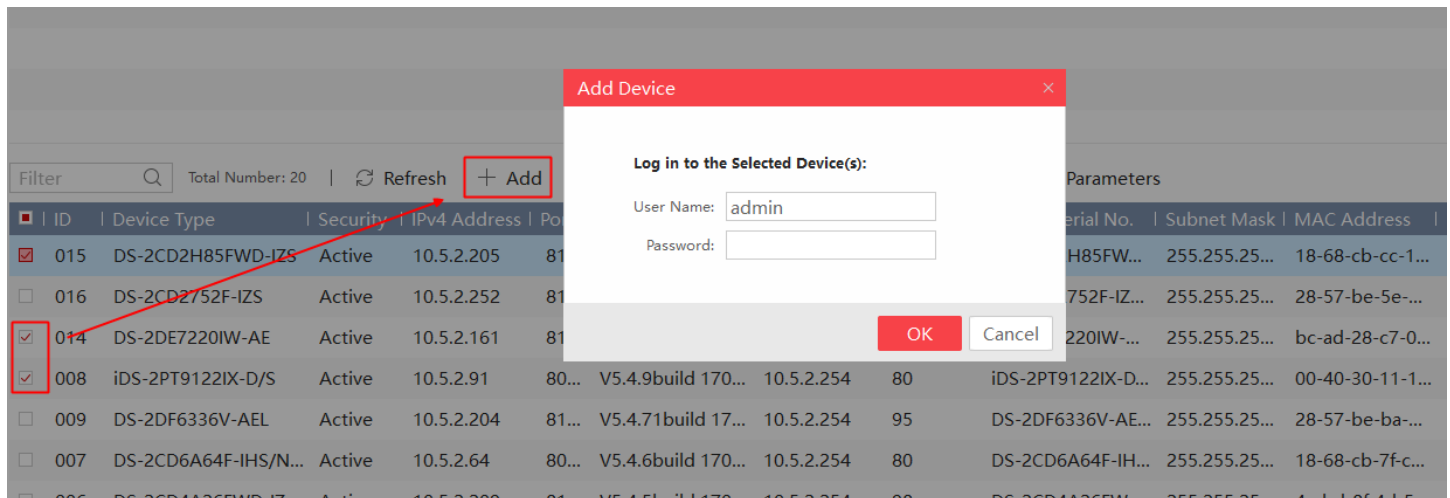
Filter
Total Number: 20 | Refresh + Add
Parameters

| ID | Device Type | Security | IPv4 Address | Po... | | | | Serial No. | Subnet Mask | MAC Address |
|---|---|---|---|---|---|---|---|---|---|---|
| 015 | DS-2CD2H85FWD-IZS | Active | 10.5.2.205 | 81 | | | | H85FW... | 255.255.25... | 18-68-cb-cc-1... |
| 016 | DS-2CD2752F-IZS | Active | 10.5.2.252 | 81 | | | | 752F-IZ... | 255.255.25... | 28-57-be-5e-... |
| 014 | DS-2DE7220IW-AE | Active | 10.5.2.161 | 81 | | | | 220IW-... | 255.255.25... | bc-ad-28-c7-0... |
| 008 | iDS-2PT9122IX-D/S | Active | 10.5.2.91 | 80... | V5.4.9build 170... | 10.5.2.254 | 80 | iDS-2PT9122IX-D... | 255.255.25... | 00-40-30-11-1... |
| 009 | DS-2DF6336V-AEL | Active | 10.5.2.204 | 81... | V5.4.71build 17... | 10.5.2.254 | 95 | DS-2DF6336V-AE... | 255.255.25... | 28-57-be-ba-... |
| 007 | DS-2CD6A64F-IHS/N... | Active | 10.5.2.64 | 80... | V5.4.6build 170... | 10.5.2.254 | 80 | DS-2CD6A64F-IH... | 255.255.25... | 18-68-cb-7f-c... |

Add Device ×

Log in to the Selected Device(s):
User Name: admin
Password:

OK Cancel